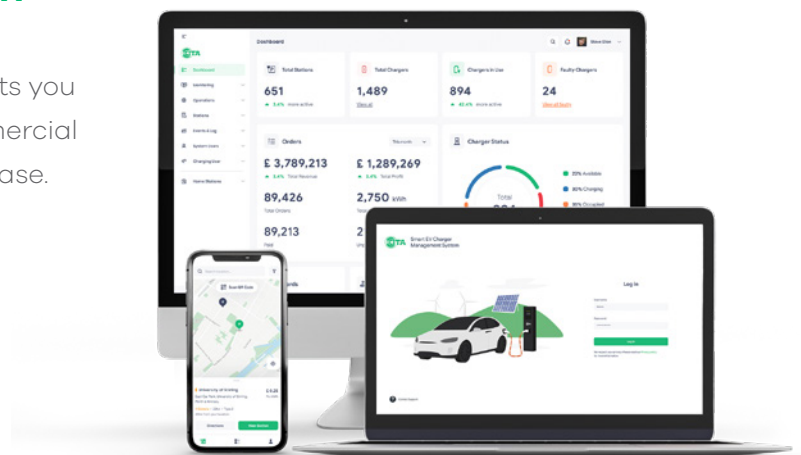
ts you
mercial
ase.

Dashboard

Total Stations
651
3.4% more active

Total Chargers
1,489
View all

Chargers in Use
894
42.4% more active

Faulty Chargers
24
View all faulty

Orders
This month

£ 3,789,213
3.4% Total Revenue

£ 1,289,269
3.4% Total Profit

89,426
Total Orders

2,750 kWh

89,213

2

Charger Status

Total

33% Available
80% Charging
8% Occupied

Dashboard
Monitoring
Operations
Stations
Alerts & Log
System Users
Charging User
Home Stations

Smart EV Charger
Management System

Log in

Scan QR Code

University of Stirling
£ 0.25

Directions
Start Session